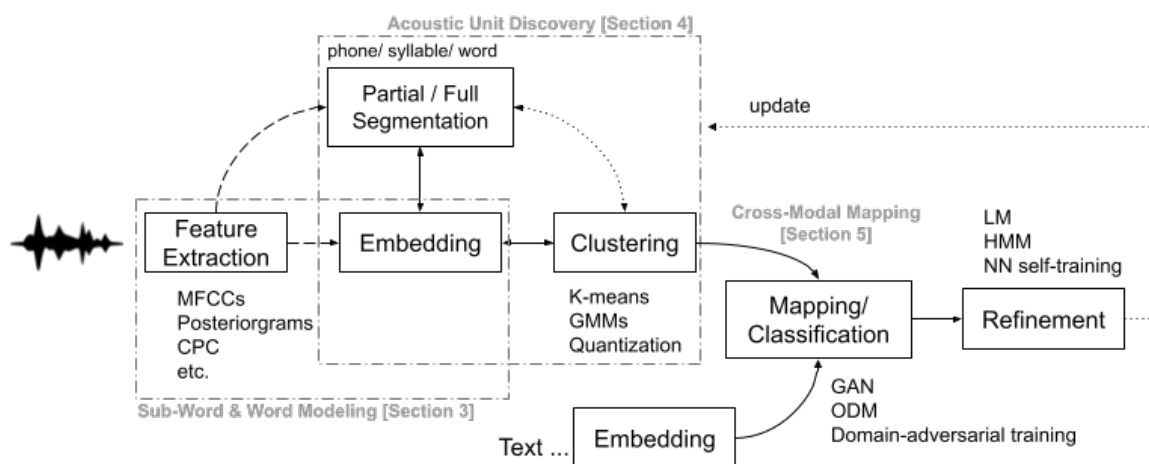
Acoustic Unit Discovery [Section 4]

phone/ syllable/ word

Partial / Full Segmentation

update

Feature Extraction

Embedding

Clustering

Cross-Modal Mapping [Section 5]

LM
HMM
NN self-training

MFCCs
Posteriorgrams
CPC
etc.

K-means
GMMs
Quantization

Mapping/ Classification

Refinement

Sub-Word & Word Modeling [Section 3]

GAN
ODM
Domain-adversarial training

Text ...

Embedding